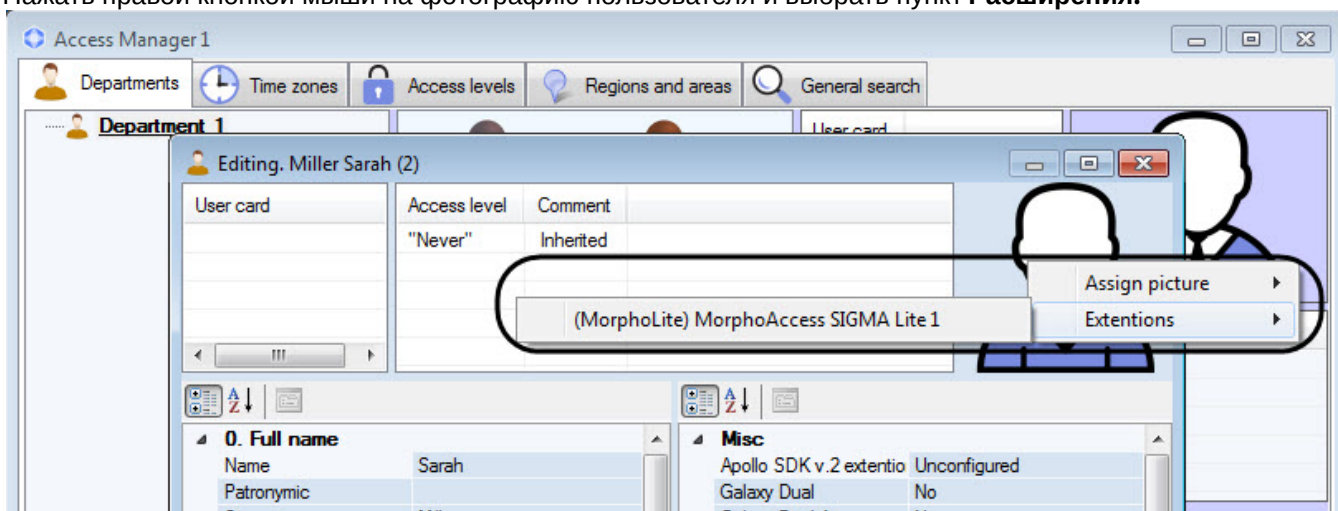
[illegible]

Access Manager 1

Departments | Time zones | Access levels | Regions and areas | General search

Department 1

User card

Editing. Miller Sarah (2)

| User card |
|---|

| Access level | Comment |
|---|---|
| "Never" | Inherited |

Assign picture
Extentions

(MorphoLite) MorphoAccess SIGMA Lite 1

0. Full name
Name Sarah
Patronymic

Misc
Apollo SDK v.2 extentio Unconfigured
Galaxy Dual No